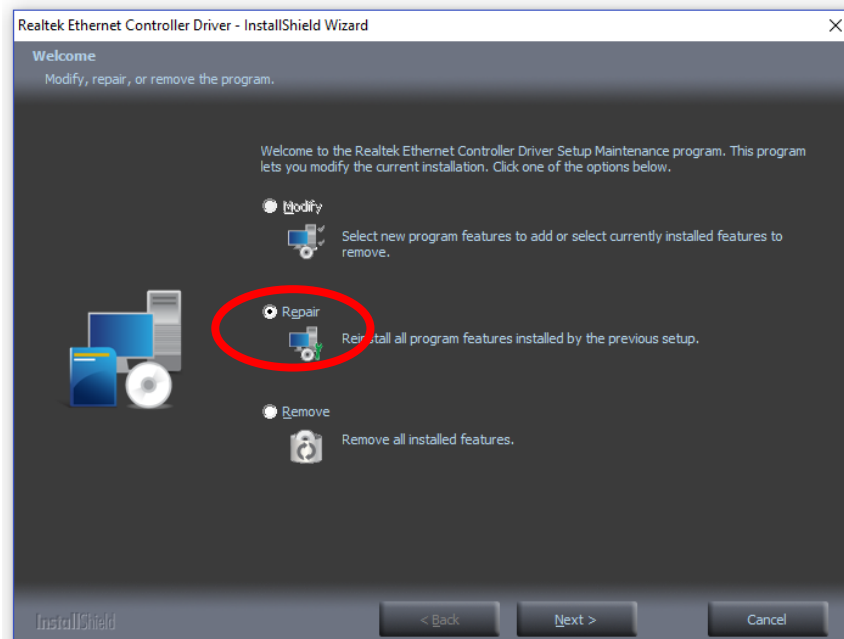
Realtek Ethernet Controller Driver - InstallShield Wizard

×

Welcome

Modify, repair, or remove the program.

Welcome to the Realtek Ethernet Controller Driver Setup Maintenance program. This program lets you modify the current installation. Click one of the options below.

Modify

Select new program features to add or select currently installed features to remove.

Repair

Reinstall all program features installed by the previous setup.

Remove

Remove all installed features.

InstallShield

< Back

Next >

Cancel